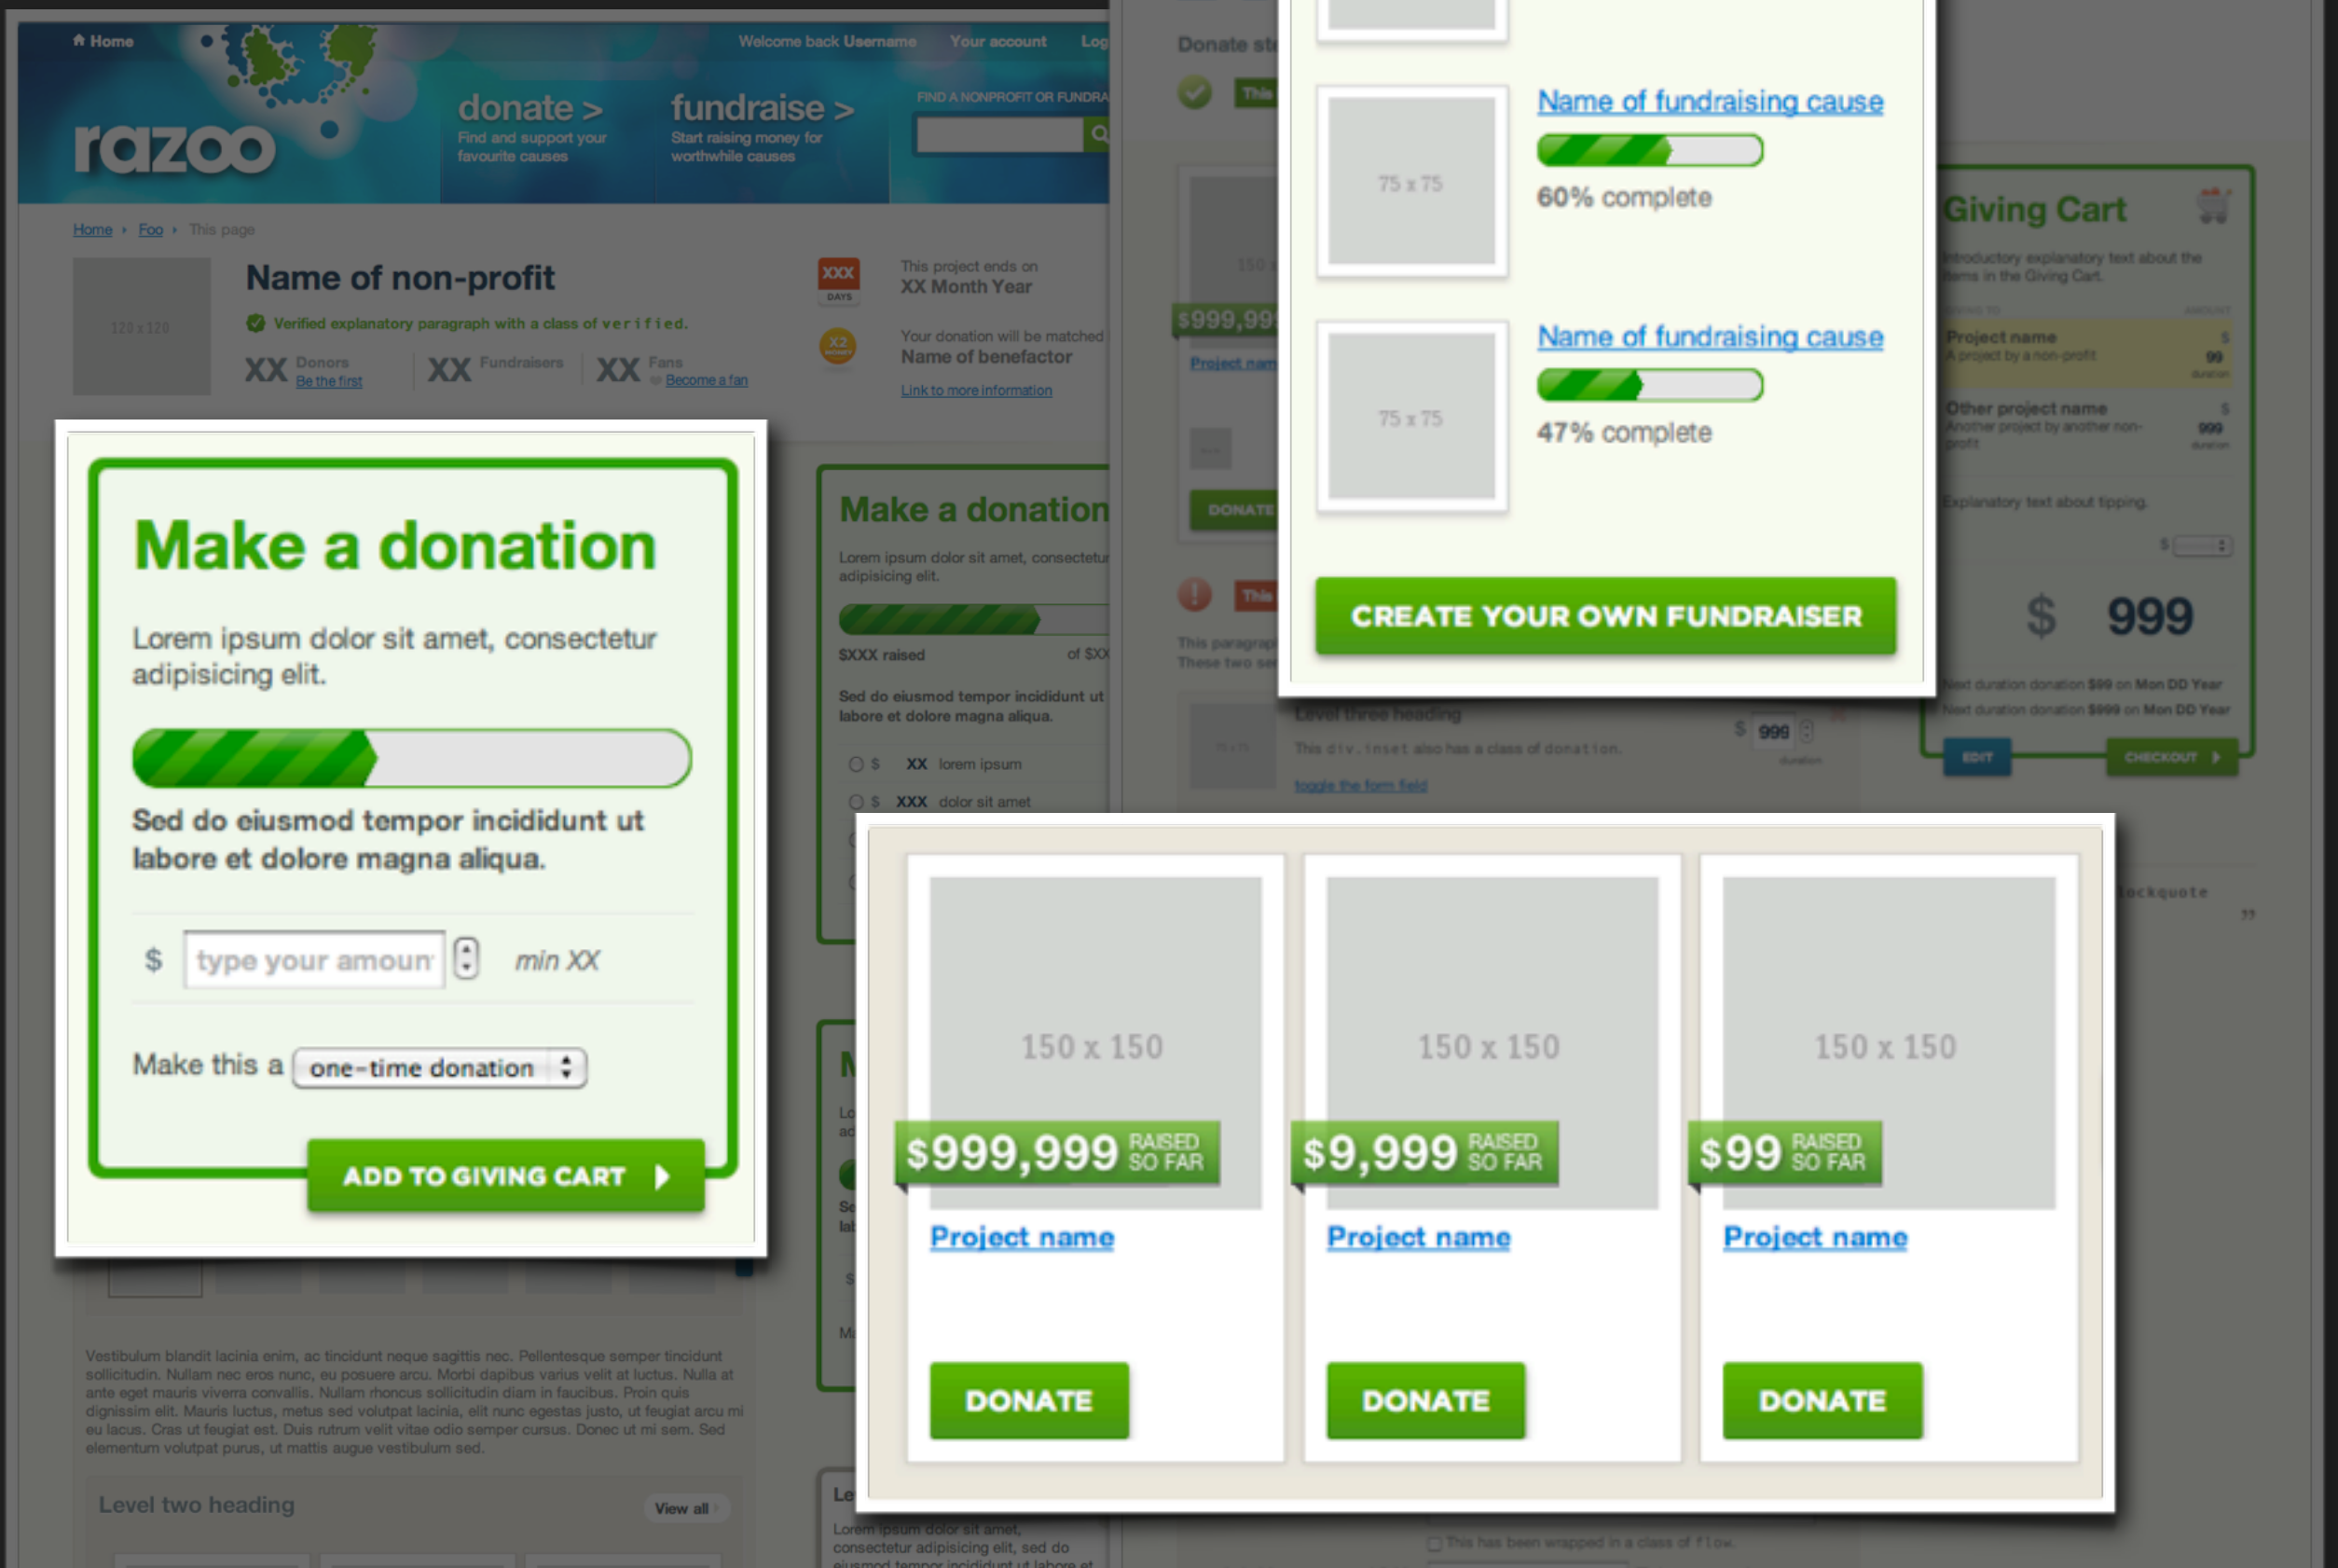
Home

razoo

donate >
Find and support your favourite causes

fundraise >
Start raising money for worthwhile causes

Welcome back Username Your account Log

FIND A NONPROFIT OR FUNDRA

Home › Foo › This page

120 x 120

Name of non-profit

Verified explanatory paragraph with a class of verified.

XX Donors Be the first
XX Fundraisers
XX Fans Become a fan

XXX DAYS
This project ends on
XX Month Year

X2
Your donation will be matched
Name of benefactor
Link to more information

Make a donation

Lorem ipsum dolor sit amet, consectetur adipisicing elit.

Sed do eiusmod tempor incididunt ut labore et dolore magna aliqua.

$ type your amoun min XX

Make this a one-time donation

ADD TO GIVING CART

Make a donation
Lorem ipsum dolor sit amet, consectetur adipisicing elit.
$XXX raised of $XX
Sed do eiusmod tempor incididunt ut labore et dolore magna aliqua.
$ XX lorem ipsum
$ XXX dolor sit amet

Donate st

This

$999,99

Project nam

DONATE

This

75 x 75

Name of fundraising cause

60% complete

75 x 75

Name of fundraising cause

47% complete

CREATE YOUR OWN FUNDRAISER

Giving Cart

Introductory explanatory text about the items in the Giving Cart.

Project name
A project by a non-profit
$ 99

Other project name
Another project by another non-profit
$ 999

Explanatory text about tipping.

$ 999

Next duration donation $99 on Mon DD Year
Next duration donation $999 on Mon DD Year

EDIT
CHECKOUT

Level three heading
This div.inset also has a class of donation.
toggle the form field
$ 999

150 x 150
$999,999 RAISED SO FAR
Project name
DONATE

150 x 150
$9,999 RAISED SO FAR
Project name
DONATE

150 x 150
$99 RAISED SO FAR
Project name
DONATE

lockquote

Vestibulum blandit lacinia enim, ac tincidunt neque sagittis nec. Pellentesque semper tincidunt sollicitudin. Nullam nec eros nunc, eu posuere arcu. Morbi dapibus varius velit at luctus. Nulla at ante eget mauris viverra convallis. Nullam rhoncus sollicitudin diam in faucibus. Proin quis dignissim elit. Mauris luctus, metus sed volutpat lacinia, elit nunc egestas justo, ut feugiat arcu mi eu lacus. Cras ut feugiat est. Duis rutrum velit vitae odio semper cursus. Donec ut mi sem. Sed elementum volutpat purus, ut mattis augue vestibulum sed.

Level two heading
View all

Lorem ipsum dolor sit amet, consectetur adipisicing elit, sed do eiusmod tempor incididunt ut labore et

This has been wrapped in a class of flow.